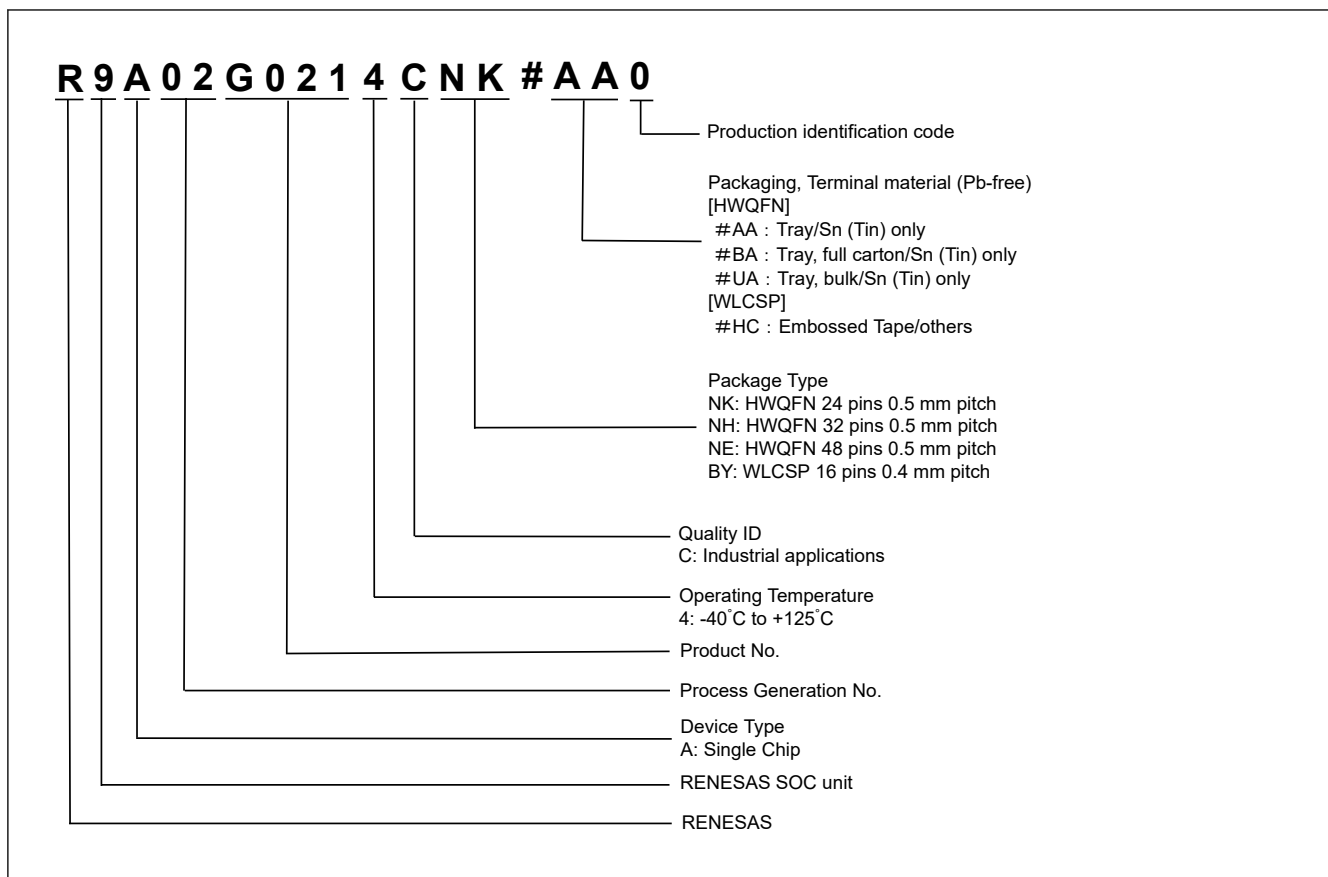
R 9 A 0 2 G 0 2 1 4 C N K # A A 0

Production identification code

Packaging, Terminal material (Pb-free)
[HWQFN]
#AA : Tray/Sn (Tin) only
#BA : Tray, full carton/Sn (Tin) only
#UA : Tray, bulk/Sn (Tin) only
[WLCSP]
#HC : Embossed Tape/others

Package Type
NK: HWQFN 24 pins 0.5 mm pitch
NH: HWQFN 32 pins 0.5 mm pitch
NE: HWQFN 48 pins 0.5 mm pitch
BY: WLCSP 16 pins 0.4 mm pitch

Quality ID
C: Industrial applications

Operating Temperature
4: -40˚C to +125˚C

Product No.

Process Generation No.

Device Type
A: Single Chip

RENESAS SOC unit

RENESAS